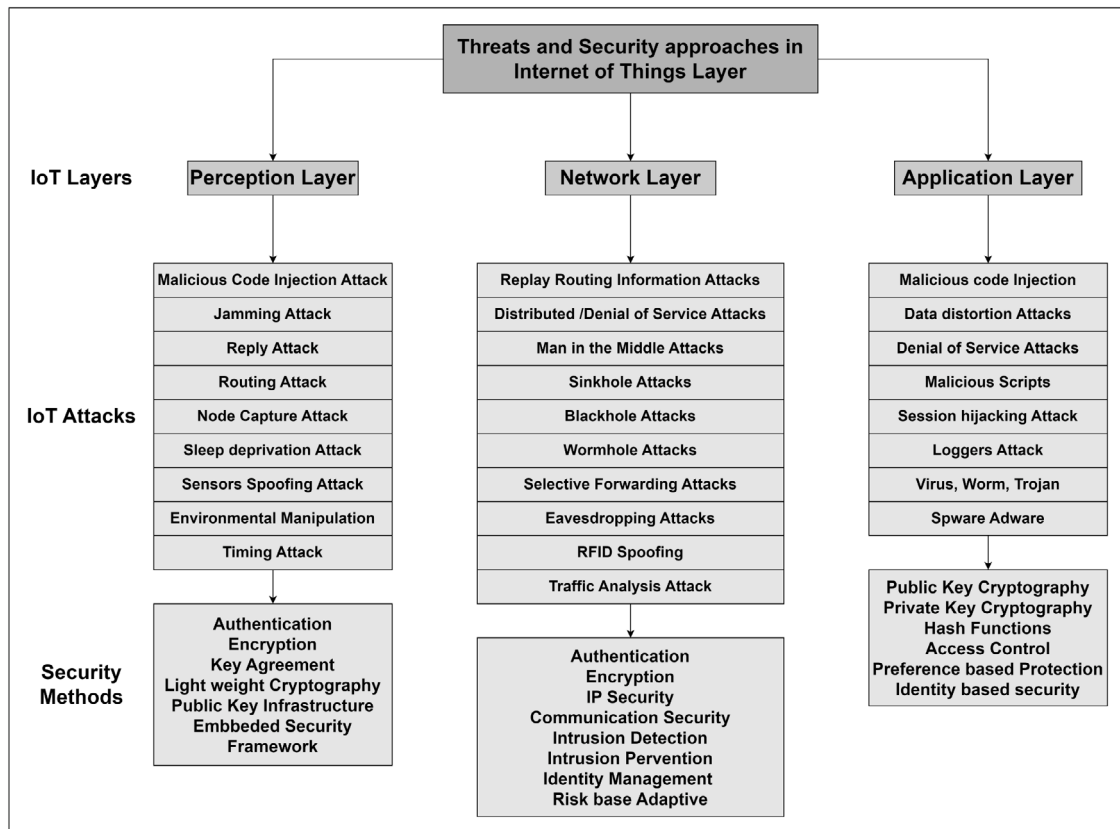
Threats and Security approaches in Internet of Things Layer

IoT Layers

Perception Layer

Network Layer

Application Layer

IoT Attacks

Malicious Code Injection Attack
Jamming Attack
Reply Attack
Routing Attack
Node Capture Attack
Sleep deprivation Attack
Sensors Spoofing Attack
Environmental Manipulation
Timing Attack

Replay Routing Information Attacks
Distributed /Denial of Service Attacks
Man in the Middle Attacks
Sinkhole Attacks
Blackhole Attacks
Wormhole Attacks
Selective Forwarding Attacks
Eavesdropping Attacks
RFID Spoofing
Traffic Analysis Attack

Malicious code Injection
Data distortion Attacks
Denial of Service Attacks
Malicious Scripts
Session hijacking Attack
Loggers Attack
Virus, Worm, Trojan
Spware Adware

Security Methods

Authentication
Encryption
Key Agreement
Light weight Cryptography
Public Key Infrastructure
Embbeded Security Framework

Authentication
Encryption
IP Security
Communication Security
Intrusion Detection
Intrusion Pervention
Identity Management
Risk base Adaptive

Public Key Cryptography
Private Key Cryptography
Hash Functions
Access Control
Preference based Protection
Identity based security